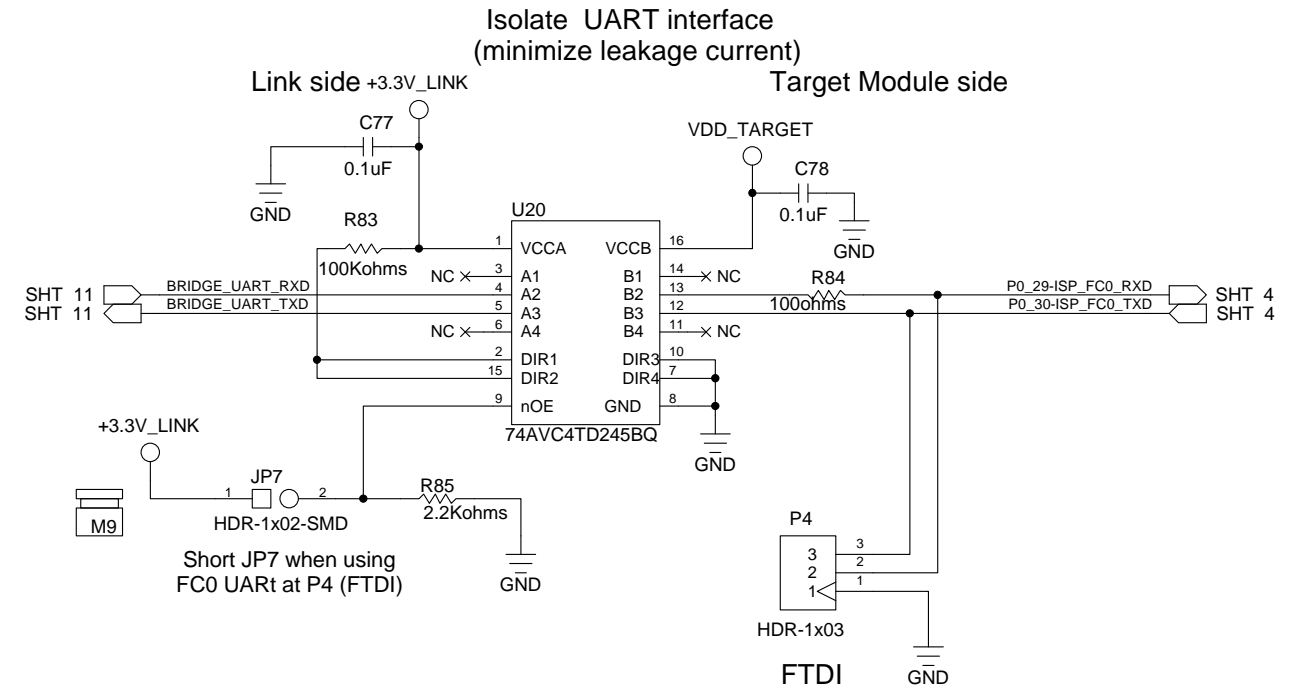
Isolate UART interface
(minimize leakage current)

Link side +3.3V_LINK

Target Module side

C77
0.1uF
GND

VDD_TARGET

C78
0.1uF
GND

R83
100Kohms

U20

1 VCCA
NC 3 A1
4 A2
5 A3
NC 6 A4
2 DIR1
15 DIR2
9 nOE

VCCB 16
B1 14 NC
B2 13
B3 12
B4 11 NC
DIR3 10
DIR4 7
GND 8

74AVC4TD245BQ

GND

SHT 11 BRIDGE_UART_RXD
SHT 11 BRIDGE_UART_TXD

R84
100ohms

P0_29-ISP_FC0_RXD SHT 4
P0_30-ISP_FC0_TXD SHT 4

+3.3V_LINK

M9

JP7
1 2
HDR-1x02-SMD

R85
2.2Kohms
GND

Short JP7 when using
FC0 UARt at P4 (FTDI)

P4
3 3
2 2
1 1
HDR-1x03

GND

FTDI